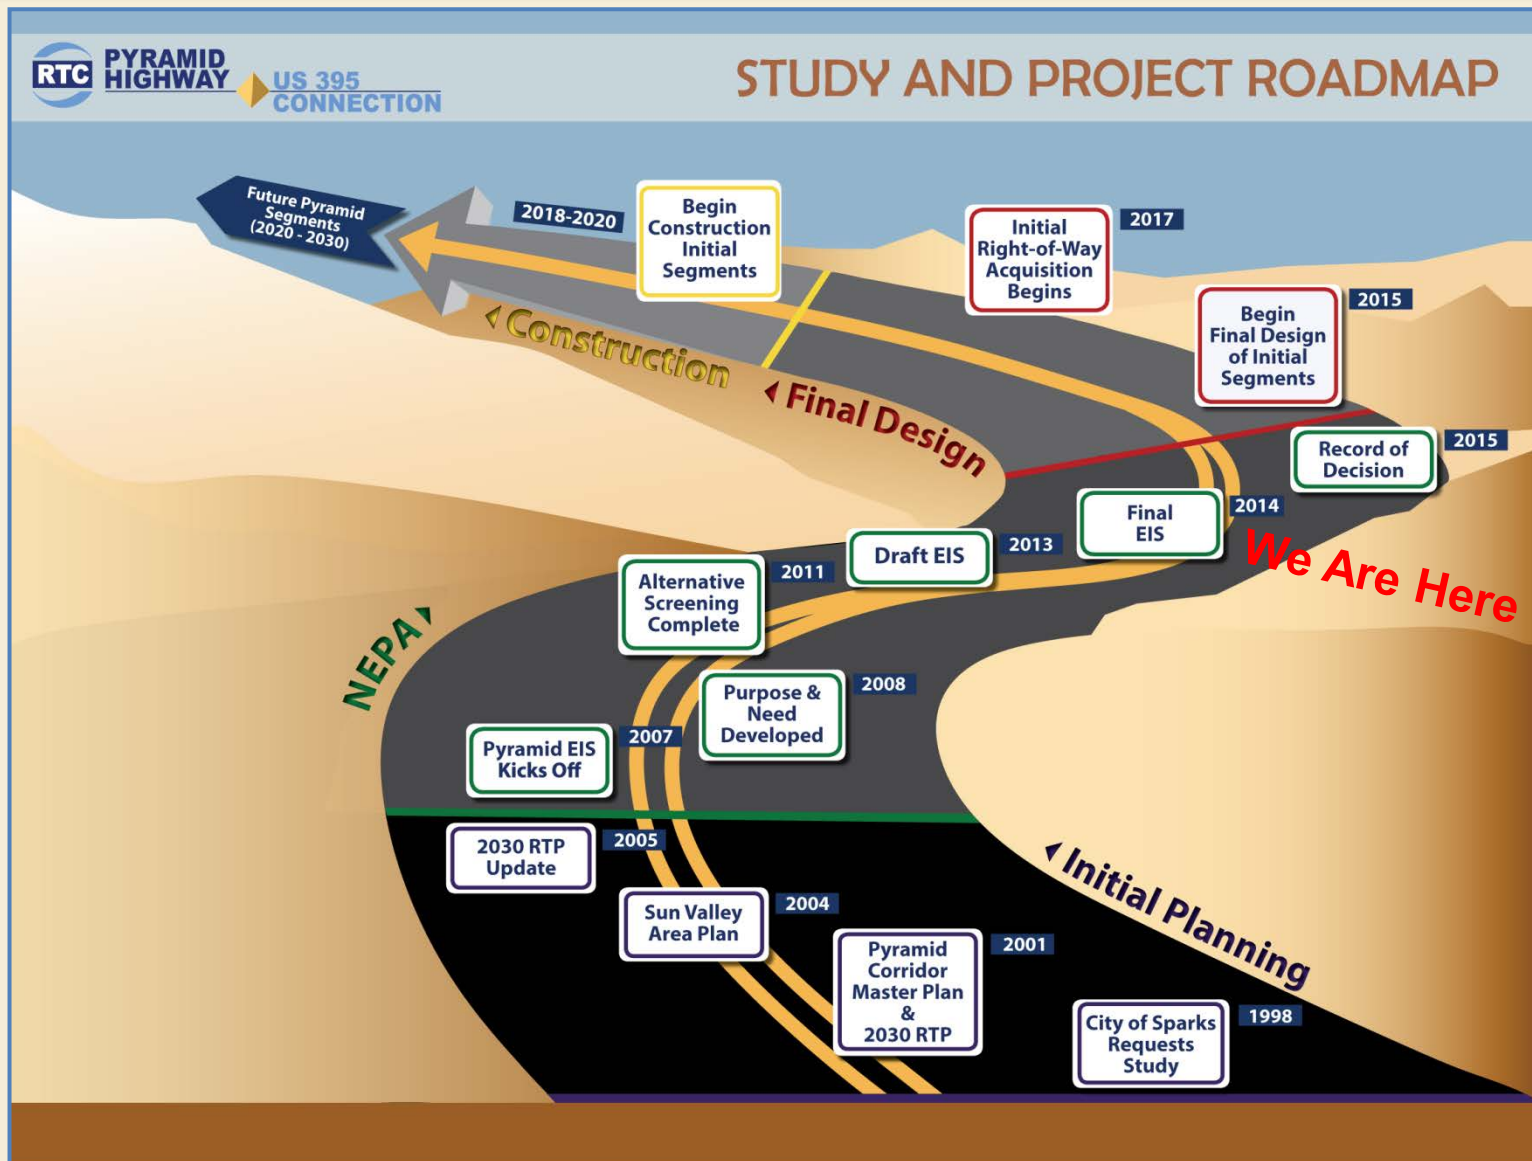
RTC PYRAMID HIGHWAY US 395 CONNECTION

STUDY AND PROJECT ROADMAP

Future Pyramid Segments (2020 - 2030)

2018-2020

Begin Construction Initial Segments

Initial Right-of-Way Acquisition Begins

2017

Begin Final Design of Initial Segments

2015

Construction

Final Design

Record of Decision

2015

Final EIS

2014

We Are Here

Draft EIS

2013

Alternative Screening Complete

2011

NEPA

Purpose & Need Developed

2008

Pyramid EIS Kicks Off

2007

2030 RTP Update

2005

Sun Valley Area Plan

2004

Initial Planning

Pyramid Corridor Master Plan & 2030 RTP

2001

City of Sparks Requests Study

1998